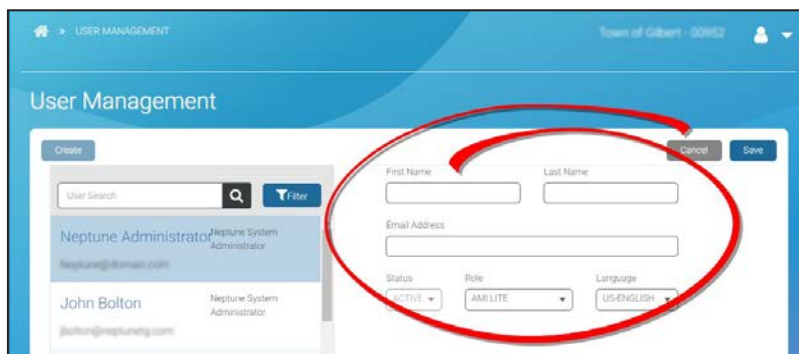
» USER MANAGEMENT

Town of Gilbert - 00952

User Management

Create

Cancel

Save

User Search

Filter

Neptune Administrator

Neptune System Administrator

Neptune@domain.com

John Bolton

Neptune System Administrator

jbolton@neptunetg.com

First Name

Last Name

Email Address

Status

ACTIVE

Role

AMI LITE

Language

US-ENGLISH